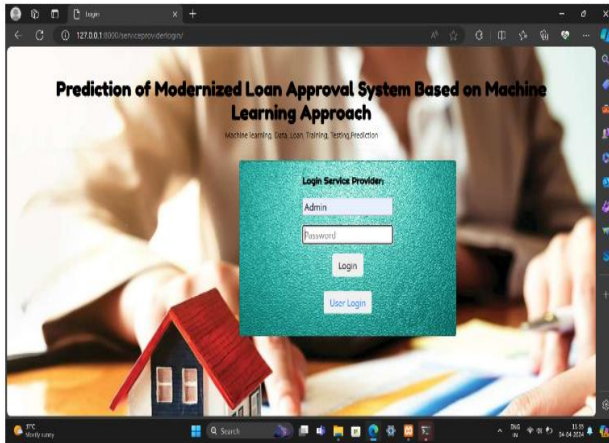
Login

127.0.0.1:8000/serviceproviderlogin/

Prediction of Modernized Loan Approval System Based on Machine Learning Approach

Machine learning, Data, Loan, Training, Testing,Prediction

Login Service Provider:

Admin

Password

Login

User Login

17°C
Mostly sunny

Search

ENG
IN

11:55
04-04-2024